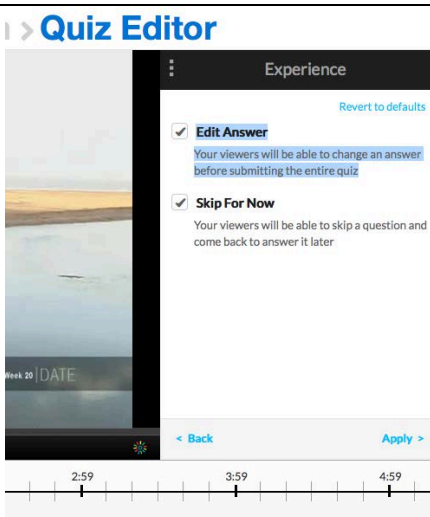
> Quiz Editor

Experience

Revert to defaults

Edit Answer

Your viewers will be able to change an answer before submitting the entire quiz

Skip For Now

Your viewers will be able to skip a question and come back to answer it later

Week 20 | DATE

< Back

Apply >

2:59

3:59

4:59